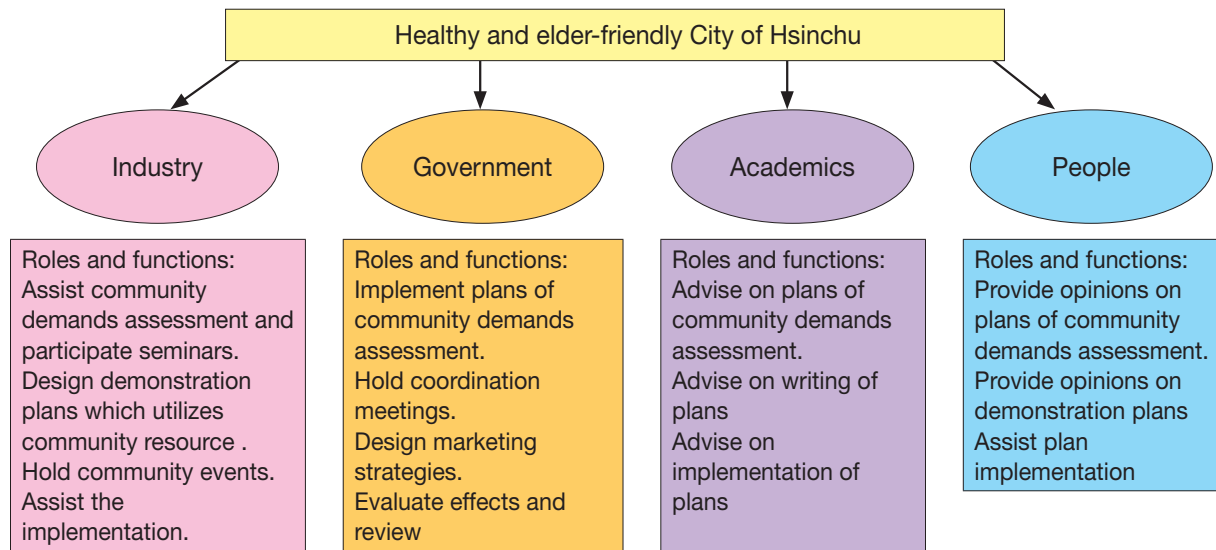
Healthy and elder-friendly City of Hsinchu

Industry

Government

Academics

People

Roles and functions:
Assist community demands assessment and participate seminars.
Design demonstration plans which utilizes community resource .
Hold community events.
Assist the implementation.

Roles and functions:
Implement plans of community demands assessment.
Hold coordination meetings.
Design marketing strategies.
Evaluate effects and review

Roles and functions:
Advise on plans of community demands assessment.
Advise on writing of plans
Advise on implementation of plans

Roles and functions:
Provide opinions on plans of community demands assessment.
Provide opinions on demonstration plans
Assist plan implementation